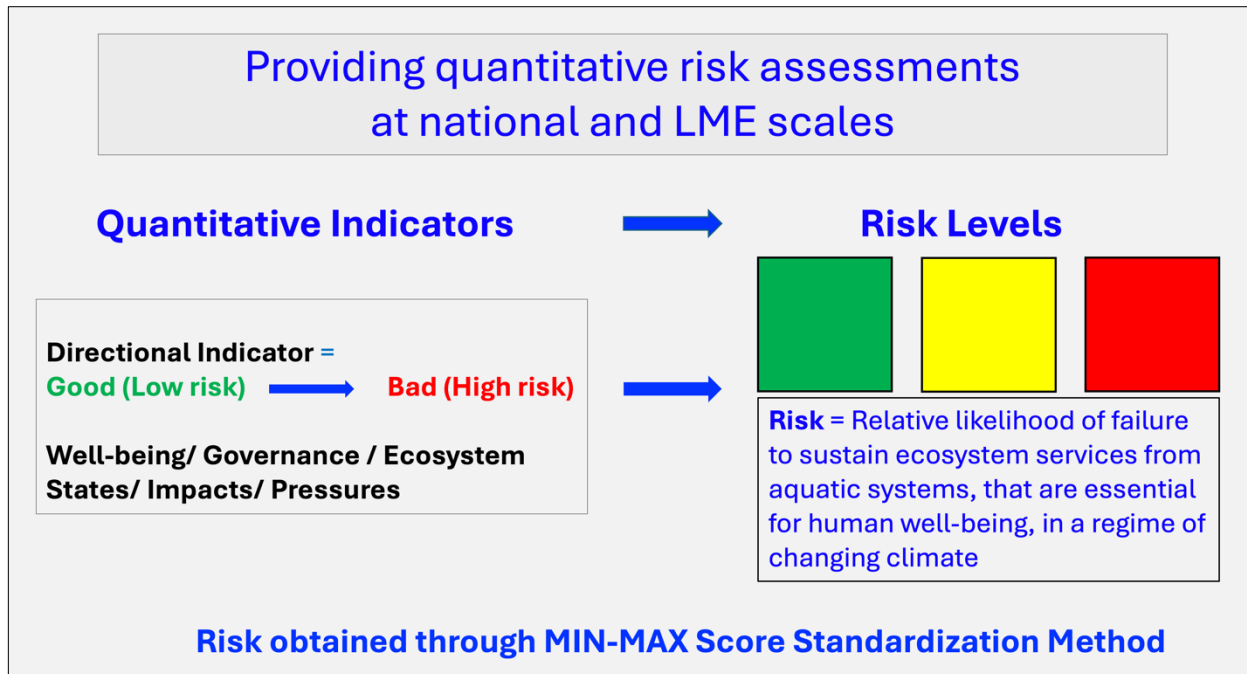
Providing quantitative risk assessments at national and LME scales

Quantitative Indicators

Risk Levels

Directional Indicator =
Good (Low risk) Bad (High risk)

Well-being/ Governance / Ecosystem States/ Impacts/ Pressures

Risk = Relative likelihood of failure to sustain ecosystem services from aquatic systems, that are essential for human well-being, in a regime of changing climate

Risk obtained through MIN-MAX Score Standardization Method